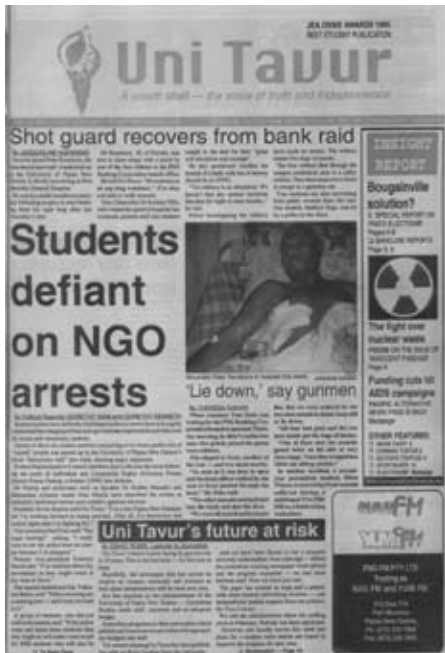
JOL OSBIE AWARDS 1995
BEST STUDENT PUBLICATION

Uni Tavur

A conch shell — the voice of truth and independence

Shot guard recovers from bank raid

Students defiant on NGO arrests

INSIGHT REPORT

Bougainville solution?

The fight over nuclear waste

Funding cuts hit AIDS campaign

OTHER FEATURES:

'Lie down,' say gunmen

Uni Tavur's future at risk

FM

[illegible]